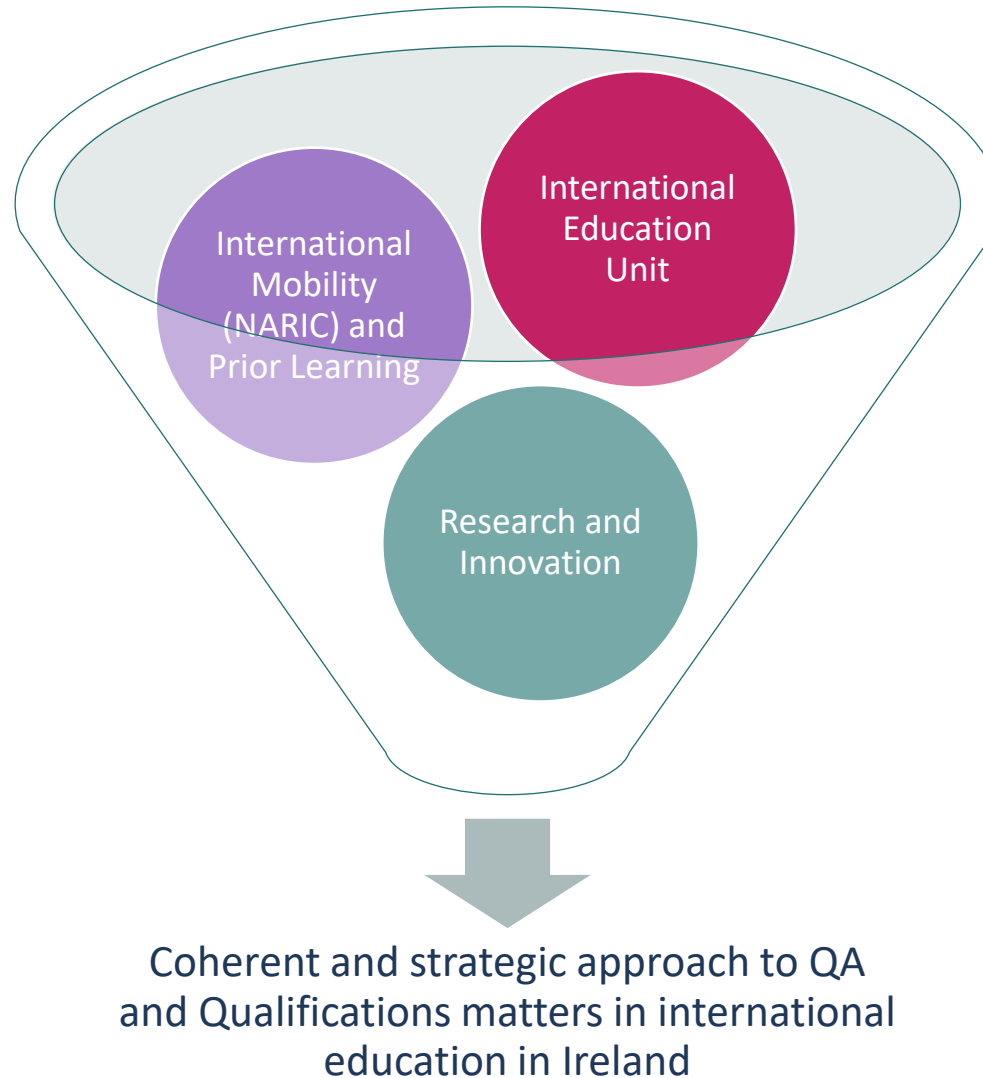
International Education Unit

International Mobility (NARIC) and Prior Learning

Research and Innovation

Coherent and strategic approach to QA and Qualifications matters in international education in Ireland